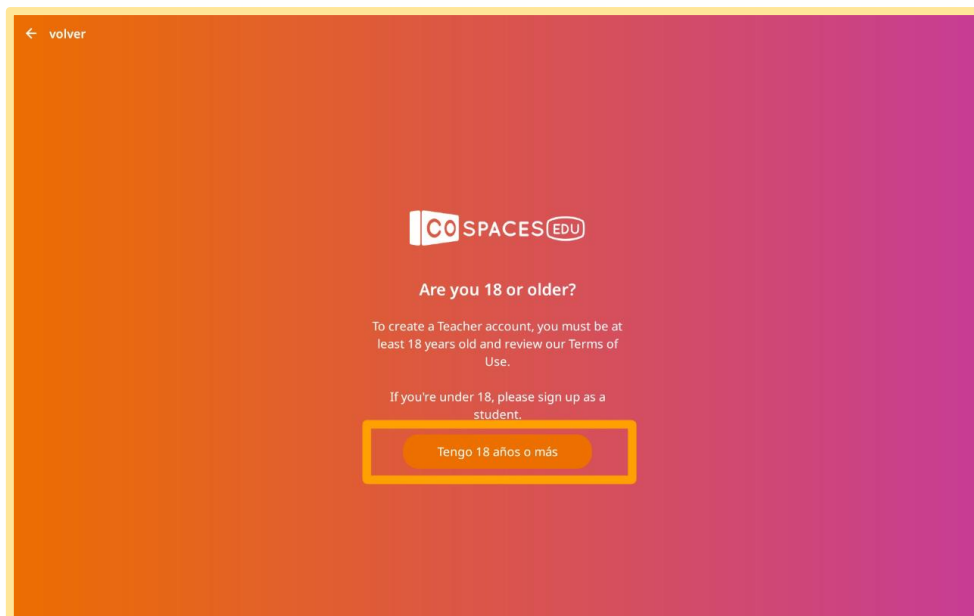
← volver

CO SPACES EDU

Are you 18 or older?

To create a Teacher account, you must be at least 18 years old and review our Terms of Use.

If you're under 18, please sign up as a student.

Tengo 18 años o más